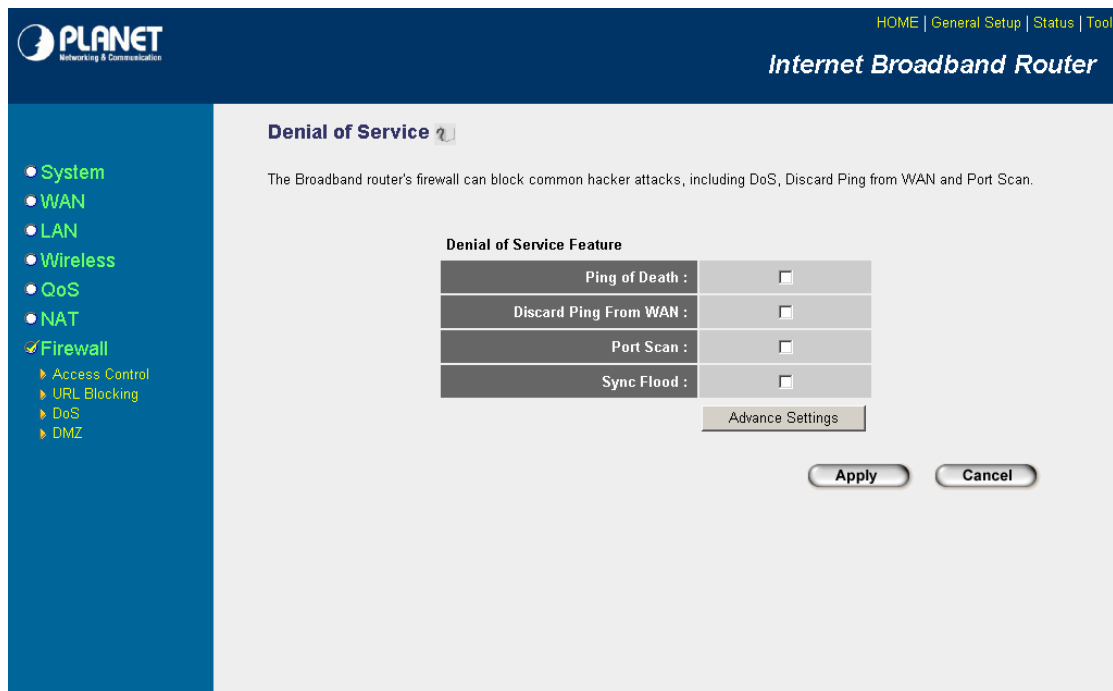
PLANET
Networking & Communication

HOME | General Setup | Status | Tool

Internet Broadband Router

System
WAN
LAN
Wireless
QoS
NAT
Firewall
Access Control
URL Blocking
DoS
DMZ

Denial of Service

The Broadband router's firewall can block common hacker attacks, including DoS, Discard Ping from WAN and Port Scan.

Denial of Service Feature

| | |
|---|---|
| Ping of Death : | ☐ |
| Discard Ping From WAN : | ☐ |
| Port Scan : | ☐ |
| Sync Flood : | ☐ |

Advance Settings

Apply Cancel